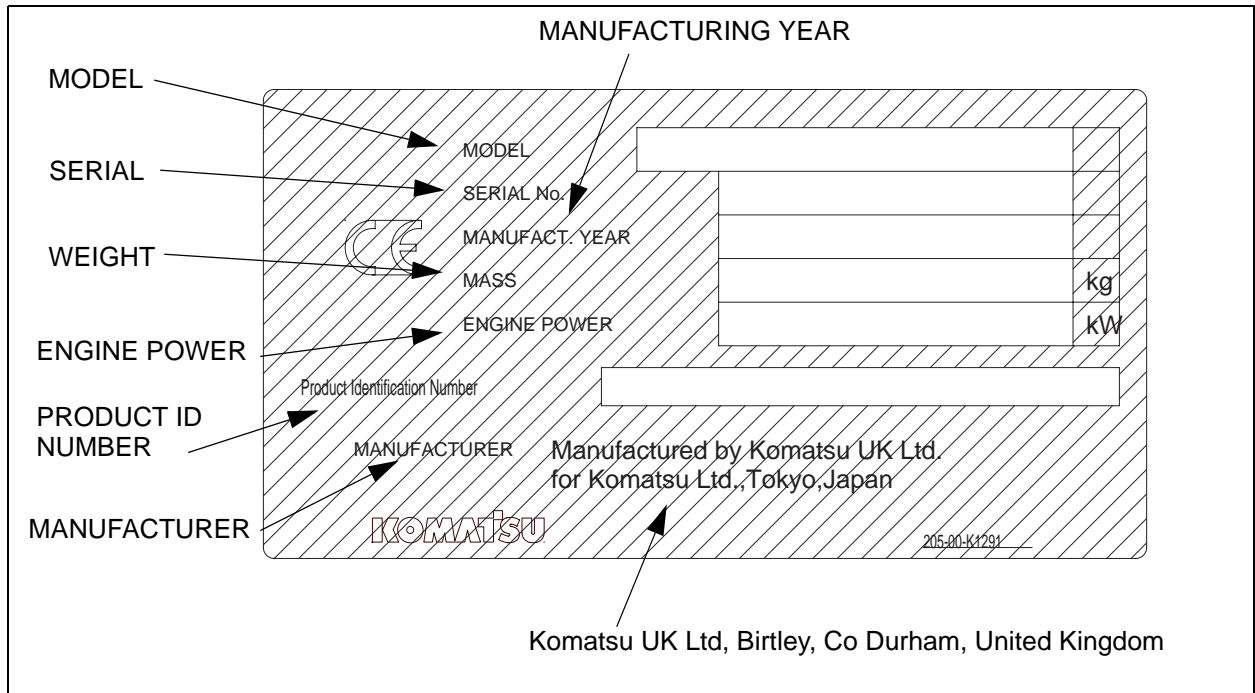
MANUFACTURING YEAR

MODEL

SERIAL

WEIGHT

ENGINE POWER

PRODUCT ID NUMBER

MANUFACTURER

MODEL

SERIAL No.

CE

MANUFACT. YEAR

MASS

kg

ENGINE POWER

kW

Product Identification Number

MANUFACTURER

Manufactured by Komatsu UK Ltd. for Komatsu Ltd.,Tokyo,Japan

KOMATSU

205-00-K1291

Komatsu UK Ltd, Birtley, Co Durham, United Kingdom